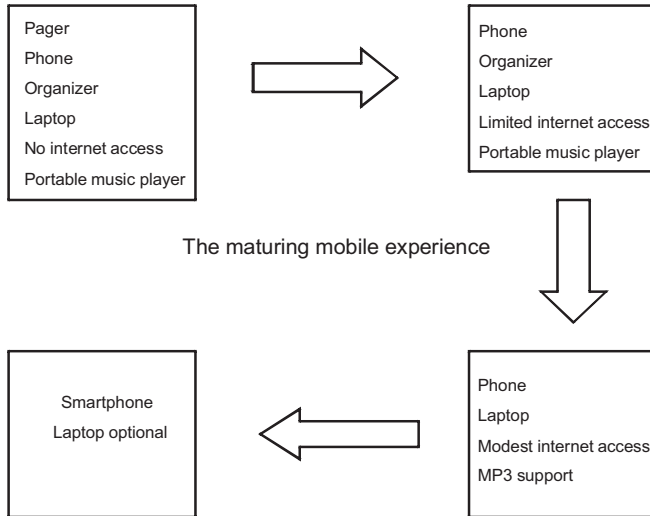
Pager
Phone
Organizer
Laptop
No internet access
Portable music player

Phone
Organizer
Laptop
Limited internet access
Portable music player

The maturing mobile experience

Phone
Laptop
Modest internet access
MP3 support

Smartphone
Laptop optional